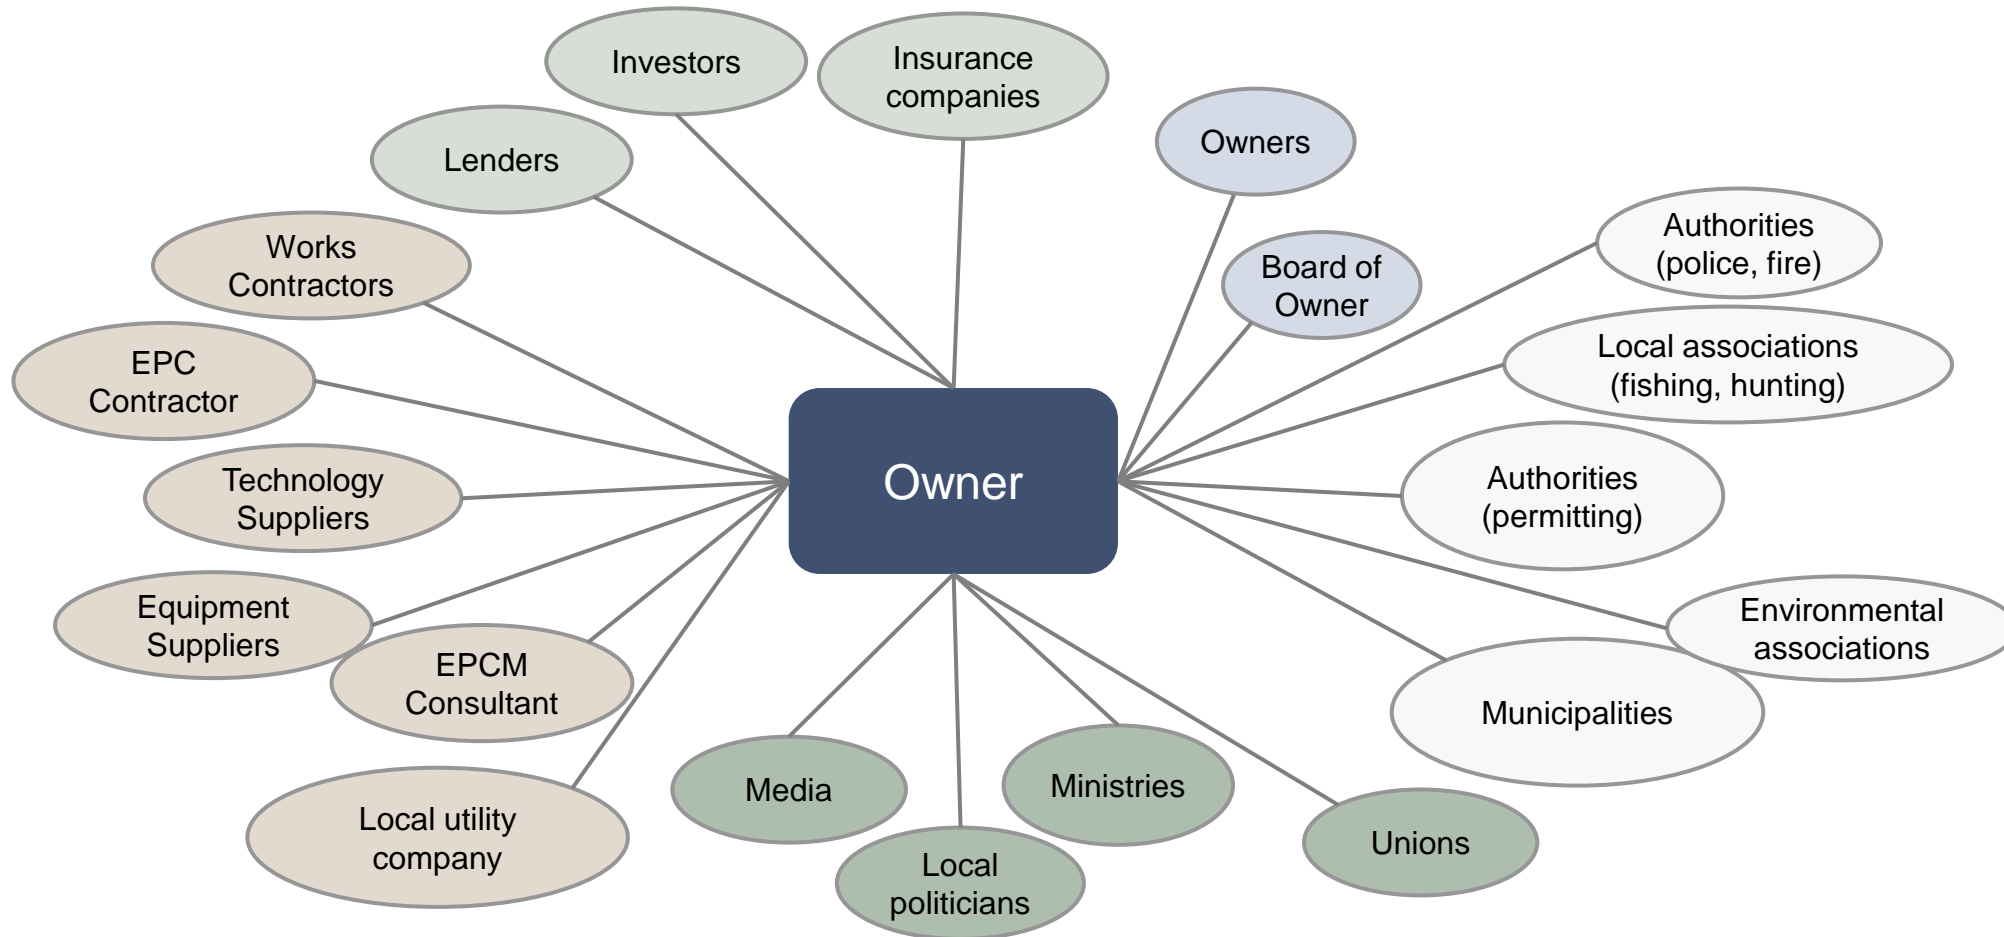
Investors

Insurance companies

Lenders

Owners

Works Contractors

Board of Owner

Authorities (police, fire)

EPC Contractor

Local associations (fishing, hunting)

Owner

Technology Suppliers

Authorities (permitting)

Equipment Suppliers

EPCM Consultant

Environmental associations

Municipalities

Local utility company

Media

Ministries

Unions

Local politicians